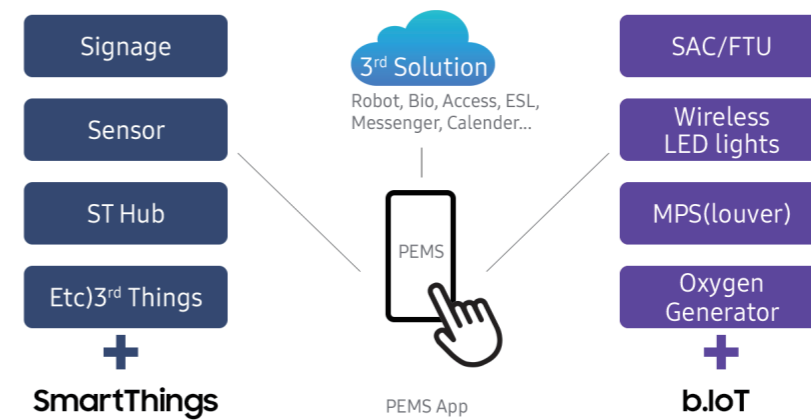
Signage

Sensor

ST Hub

Etc)3$^{rd}$ Things

SmartThings

3$^{rd}$ Solution

Robot, Bio, Access, ESL, Messenger, Calender...

PEMS

PEMS App

SAC/FTU

Wireless LED lights

MPS(louver)

Oxygen Generator

b.IoT